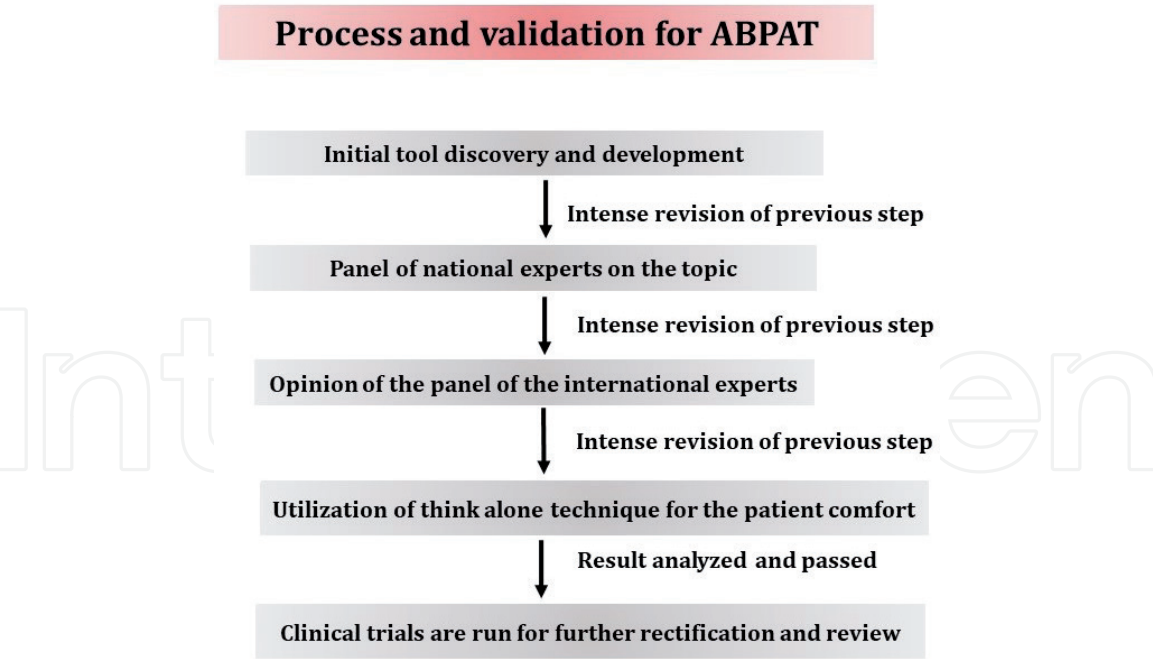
Process and validation for ABPAT

Initial tool discovery and development

Intense revision of previous step

Panel of national experts on the topic

Intense revision of previous step

Opinion of the panel of the international experts

Intense revision of previous step

Utilization of think alone technique for the patient comfort

Result analyzed and passed

Clinical trials are run for further rectification and review